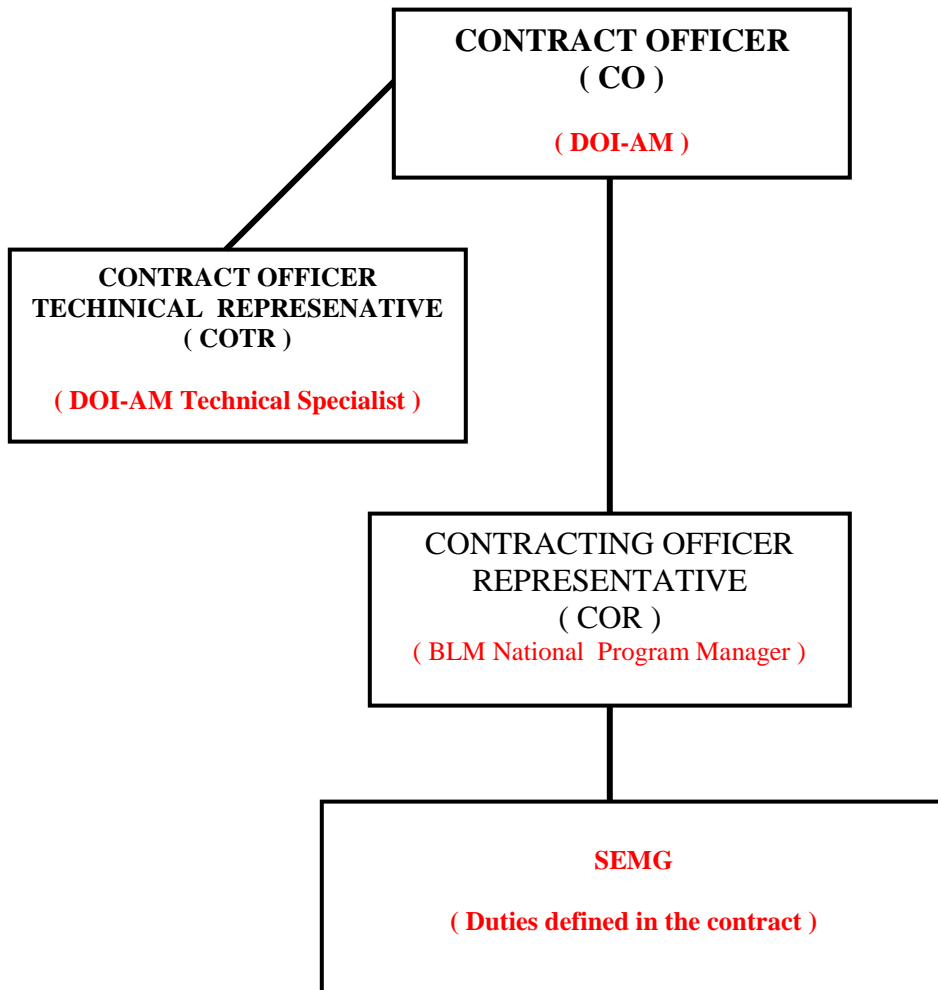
CONTRACT OFFICER
( CO )

( DOI-AM )

CONTRACT OFFICER TECHINICAL REPRESENATIVE
( COTR )

( DOI-AM Technical Specialist )

CONTRACTING OFFICER REPRESENTATIVE
( COR )
( BLM National Program Manager )

SEMG

( Duties defined in the contract )